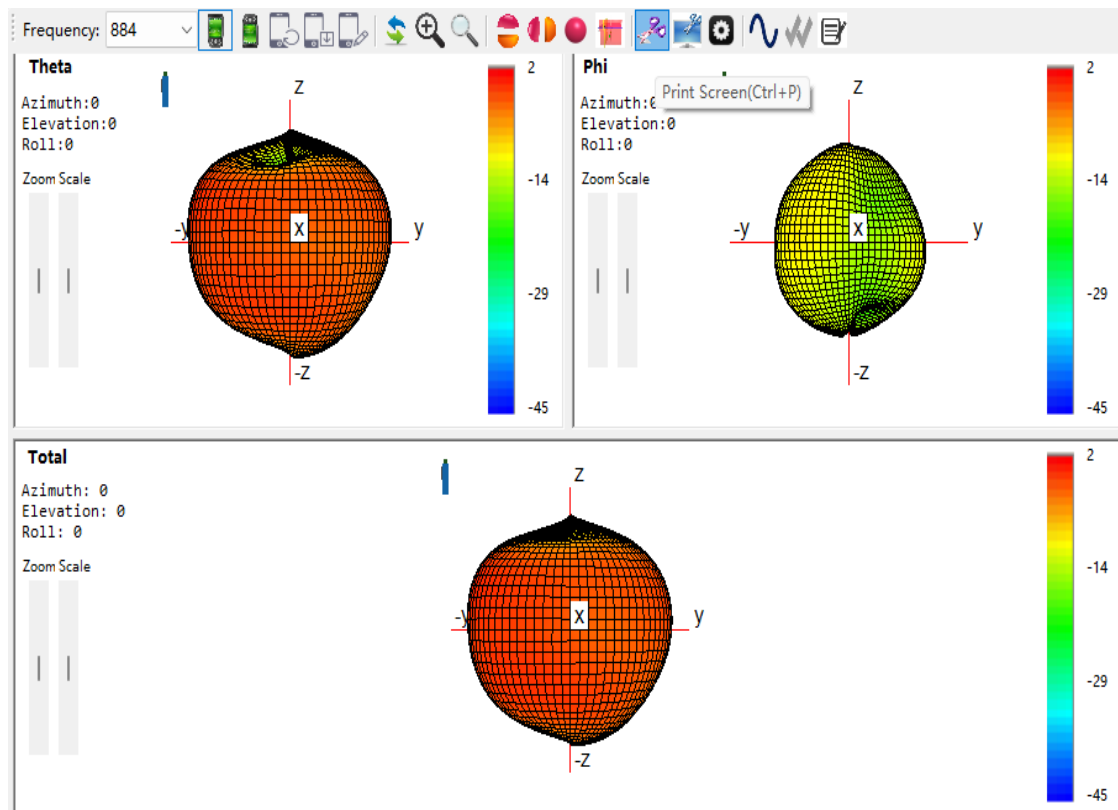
Frequency: 884

Theta
Azimuth:0
Elevation:0
Roll:0
Zoom Scale

Z
-y
X
y
-Z

2
-14
-29
-45

Phi
Print Screen(Ctrl+P)
Azimuth:0
Elevation:0
Roll:0
Zoom Scale

Z
-y
X
y
-Z

2
-14
-29
-45

Total
Azimuth: 0
Elevation: 0
Roll: 0
Zoom Scale

Z
-y
X
y
-Z

2
-14
-29
-45